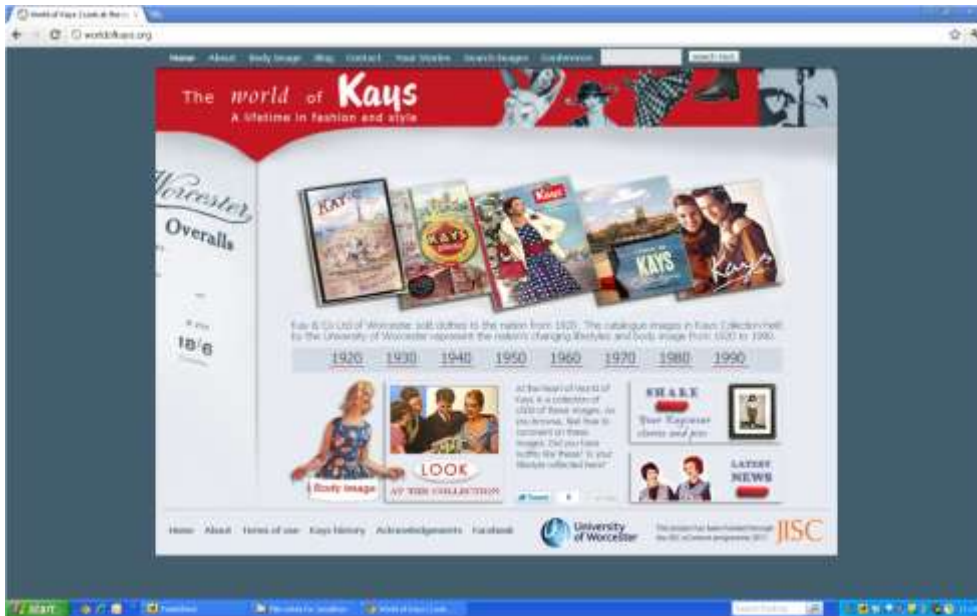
World of Kays | Look at the c... ×

worldofkays.org

Home About Body Image Blog Contact Your Stories Search Images Conference search text

The world of Kays
A lifetime in fashion and style

Worcester
Overalls

18/6

KAYS

KAYS

Kays

KAYS

Kays

Kay & Co Ltd of Worcester sold clothes to the nation from 1920. The catalogue images in Kays Collection held by the University of Worcester represent the nation's changing lifestyles and body image from 1920 to 1990.

1920 1930 1940 1950 1960 1970 1980 1990

Body Image

LOOK
AT THE COLLECTION

At the heart of World of Kays is a collection of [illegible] of these images. As you browse, feel free to comment on these images. Did you have outfits like these? Is your lifestyle reflected here?

Tweet

SHARE
Your Experience
stories and pics

LATEST
NEWS

Home About Terms of use Kays history Acknowledgements Facebook

University of Worcester

This project has been funded through the JISC eContent programme 2011

JISC

start